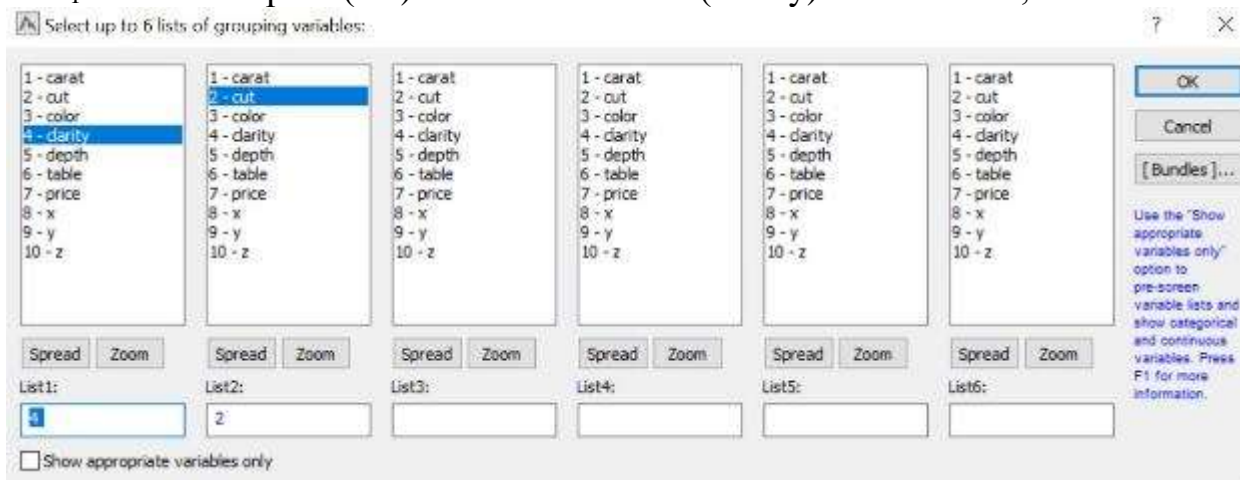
Select up to 6 lists of grouping variables:

? ×

1 - carat
2 - cut
3 - color
4 - clarity
5 - depth
6 - table
7 - price
8 - x
9 - y
10 - z

Spread Zoom

List1:

4

1 - carat
2 - cut
3 - color
4 - clarity
5 - depth
6 - table
7 - price
8 - x
9 - y
10 - z

Spread Zoom

List2:

2

1 - carat
2 - cut
3 - color
4 - clarity
5 - depth
6 - table
7 - price
8 - x
9 - y
10 - z

Spread Zoom

List3:

1 - carat
2 - cut
3 - color
4 - clarity
5 - depth
6 - table
7 - price
8 - x
9 - y
10 - z

Spread Zoom

List4:

1 - carat
2 - cut
3 - color
4 - clarity
5 - depth
6 - table
7 - price
8 - x
9 - y
10 - z

Spread Zoom

List5:

1 - carat
2 - cut
3 - color
4 - clarity
5 - depth
6 - table
7 - price
8 - x
9 - y
10 - z

Spread Zoom

List6:

OK

Cancel

[ Bundles ]...

Use the "Show appropriate variables only" option to pre-screen variable lists and show categorical and continuous variables. Press F1 for more information.

Show appropriate variables only